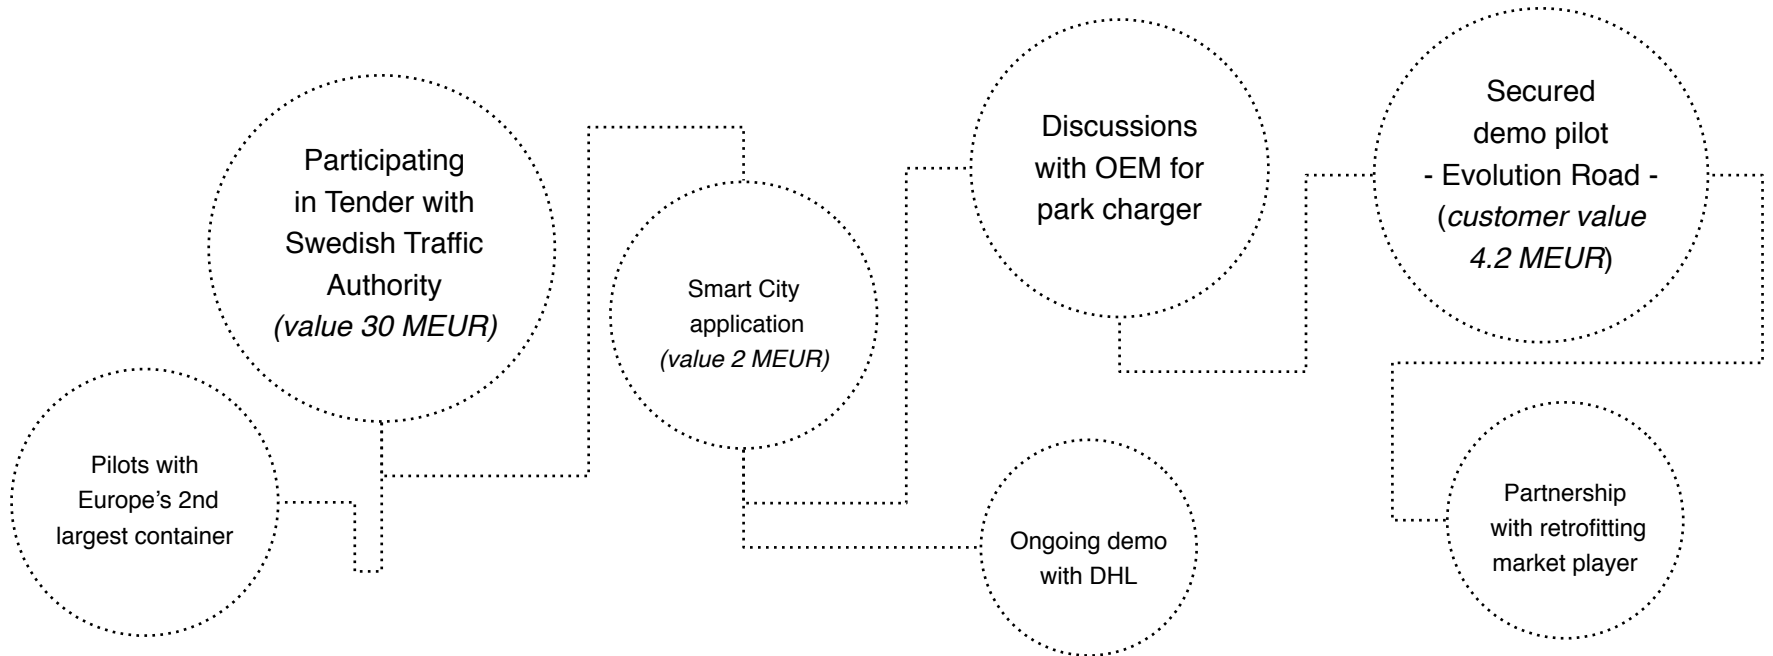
Participating in Tender with Swedish Traffic Authority *(value 30 MEUR)*

Pilots with Europe's 2nd largest container

Smart City application *(value 2 MEUR)*

Discussions with OEM for park charger

Ongoing demo with DHL

Secured demo pilot - Evolution Road - (*customer value 4.2 MEUR*)

Partnership with retrofitting market player